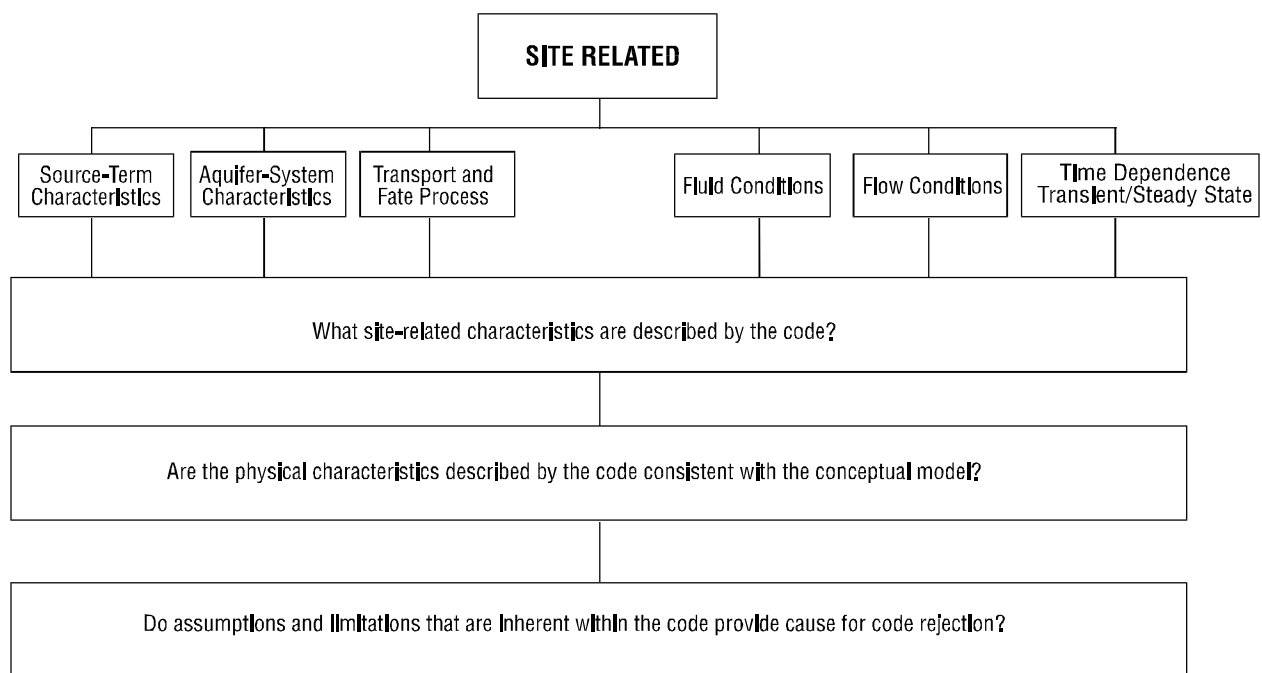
SITE RELATED

Source-Term Characteristics

Aquifer-System Characteristics

Transport and Fate Process

Fluid Conditions

Flow Conditions

Time Dependence Transient/Steady State

What site-related characteristics are described by the code?

Are the physical characteristics described by the code consistent with the conceptual model?

Do assumptions and limitations that are inherent within the code provide cause for code rejection?